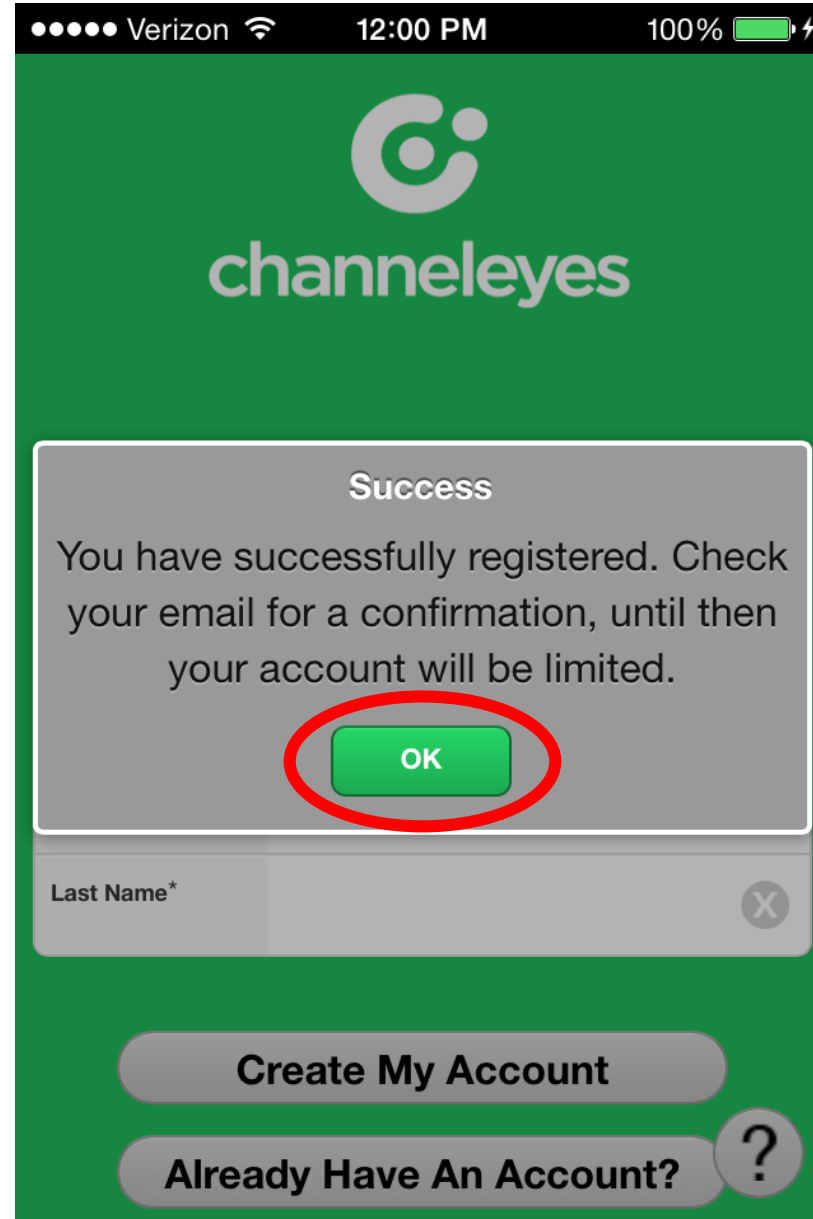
●●●●● Verizon 12:00 PM 100%

channeleyes

Success

You have successfully registered. Check your email for a confirmation, until then your account will be limited.

OK

Last Name*

X

Create My Account

Already Have An Account?

?